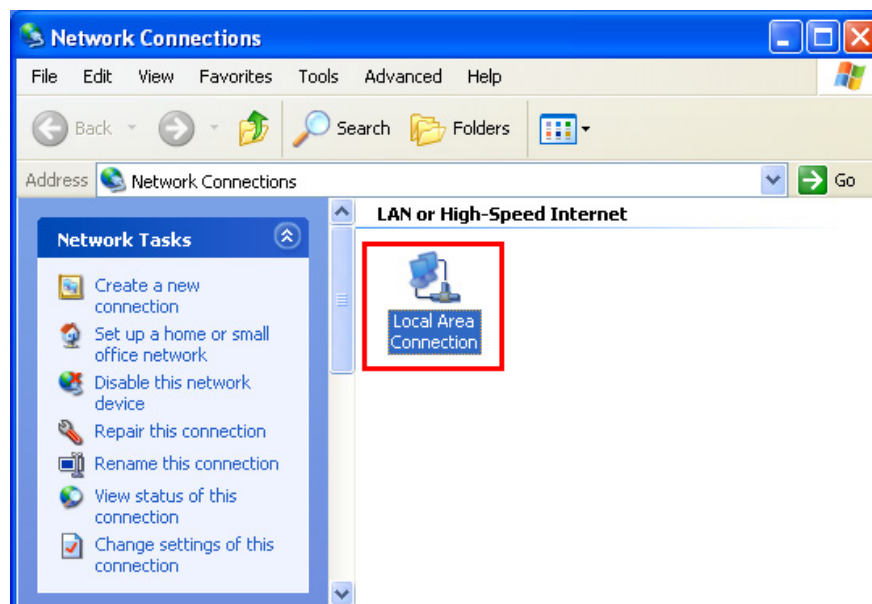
Network Connections

File Edit View Favorites Tools Advanced Help

Back Search Folders

Address Network Connections Go

Network Tasks

Create a new connection

Set up a home or small office network

Disable this network device

Repair this connection

Rename this connection

View status of this connection

Change settings of this connection

LAN or High-Speed Internet

Local Area Connection